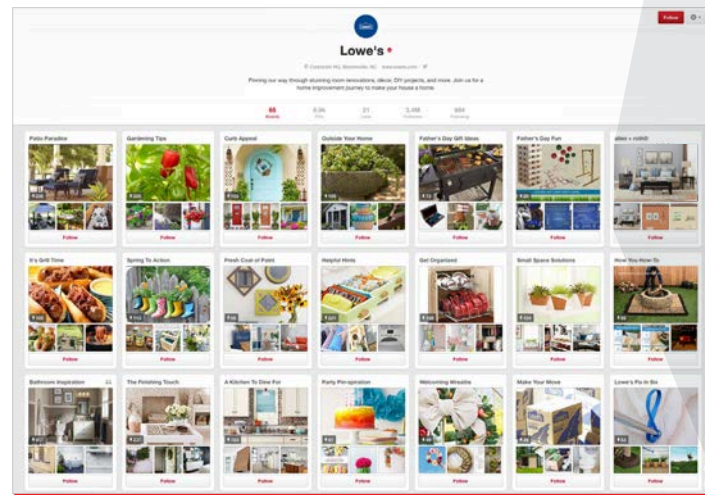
Follow

Lowe's

Pinning our way through stunning room renovations, decor, DIY projects, and more. Join us for a home improvement journey to make your house a home.

65 Boards

Patio Paradise
Follow

Gardening Tips
Follow

Curb Appeal
Follow

Outside Your Home
Follow

Father's Day Gift Ideas
Follow

Father's Day Fun
Follow

Follow

It's Grill Time
Follow

Spring To Action
Follow

Fresh Coat of Paint
Follow

Helpful Hints
Follow

Get Organized
Follow

Small Space Solutions
Follow

How You How To
Follow

Bathroom Inspiration
Follow

The Finishing Touch
Follow

A Kitchen To Dine For
Follow

Party Pin-spiration
Follow

Welcoming Wreaths
Follow

Make Your Move
Follow

Lowe's Fix In 6s
Follow